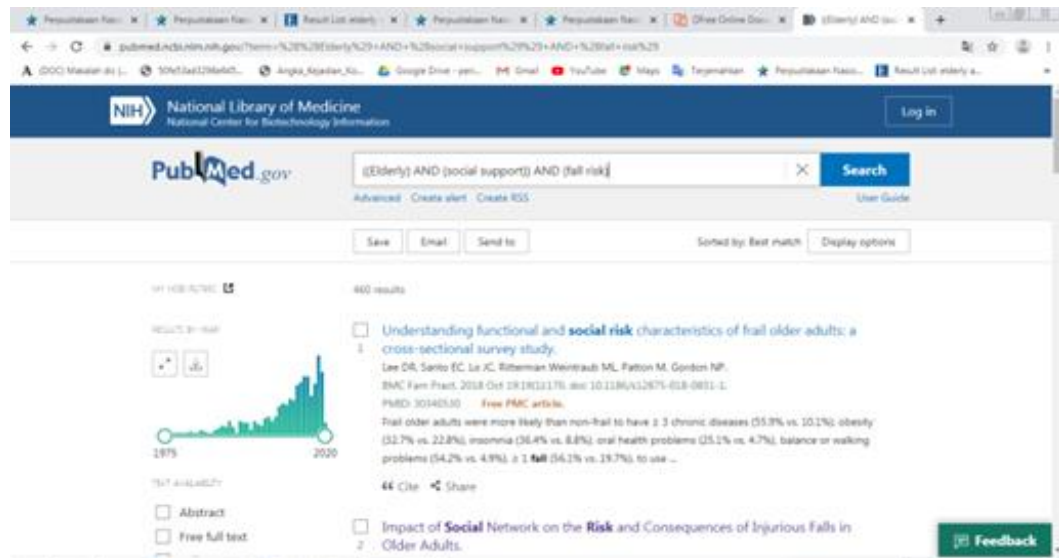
Perpustakaan Nas × | Perpustakaan Nas × | Result List elderly × | Perpustakaan Nas × | Perpustakaan Nas × | iOffree Online Doc × | ((Elderly) AND (so × | +

pubmed.ncbi.nlm.nih.gov/?term=%28%28Elderly%29+AND+%28social+support%29%29+AND+%28fall+risk%29

(DOC) Masalah dc | 50fe53ad3296e645... | Angka_Kejadian_Ko... | Google Drive - pen... | Gmail | YouTube | Maps | Terjemahan | Perpustakaan Nasio... | Result List elderly a...

NIH National Library of Medicine
National Center for Biotechnology Information

Log in

PubMed.gov

((Elderly) AND (social support)) AND (fall risk)

Search

Advanced Create alert Create RSS

User Guide

Save Email Send to

Sorted by: Best match Display options

MY NCBI FILTERS

460 results

RESULTS BY YEAR

1975 2020

TEXT AVAILABILITY

Abstract

Free full text

1 Understanding functional and **social risk** characteristics of frail older adults: a cross-sectional survey study.
Lee DR, Santo EC, Lo JC, Ritterman Weintraub ML, Patton M, Gordon NP.
BMC Fam Pract. 2018 Oct 19;19(1):170. doi: 10.1186/s12875-018-0851-1.
PMID: 30340530 Free PMC article.
Frail older adults were more likely than non-frail to have ≥ 3 chronic diseases (55.9% vs. 10.1%), obesity (32.7% vs. 22.8%), insomnia (36.4% vs. 8.8%), oral health problems (25.1% vs. 4.7%), balance or walking problems (54.2% vs. 4.9%), ≥ 1 **fall** (56.1% vs. 19.7%), to use ...

Cite Share

2 Impact of **Social** Network on the **Risk** and Consequences of Injurious Falls in Older Adults.

Feedback